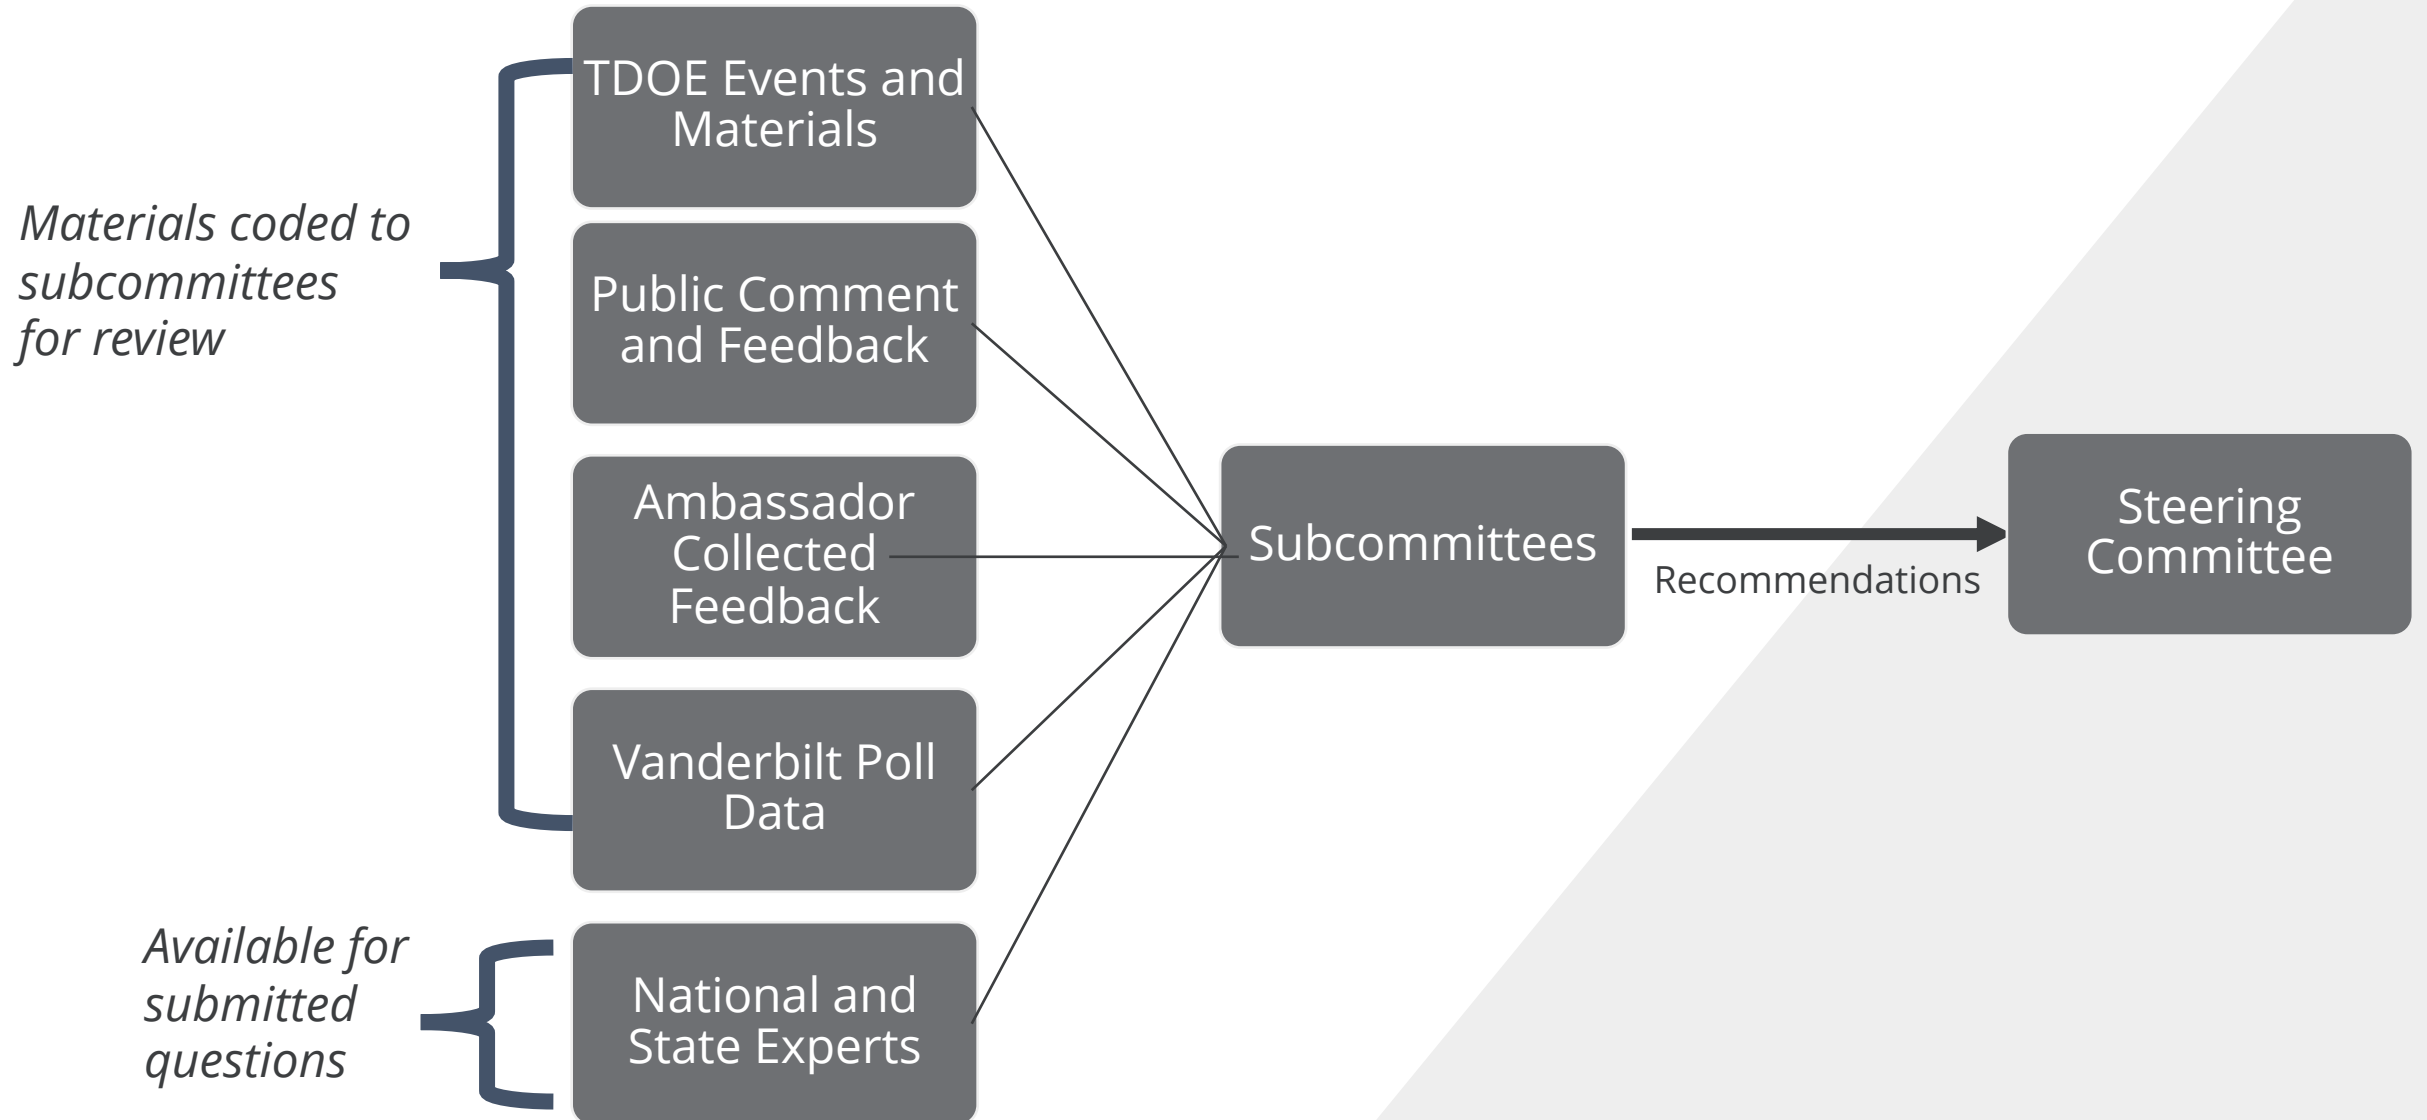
Materials coded to subcommittees for review

TDOE Events and Materials

Public Comment and Feedback

Ambassador Collected Feedback

Vanderbilt Poll Data

Available for submitted questions

National and State Experts

Subcommittees

Recommendations

Steering Committee